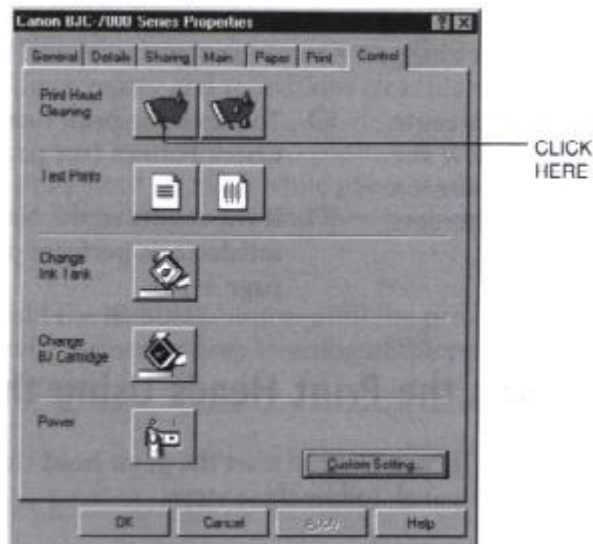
Canon BJC-7000 Series Properties

General | Details | Sharing | Main | Paper | Print | Control

Print Head Cleaning

CLICK HERE

Test Prints

Change Ink Tank

Change BJ Cartridge

Power

Custom Setting...

OK | Cancel | Apply | Help